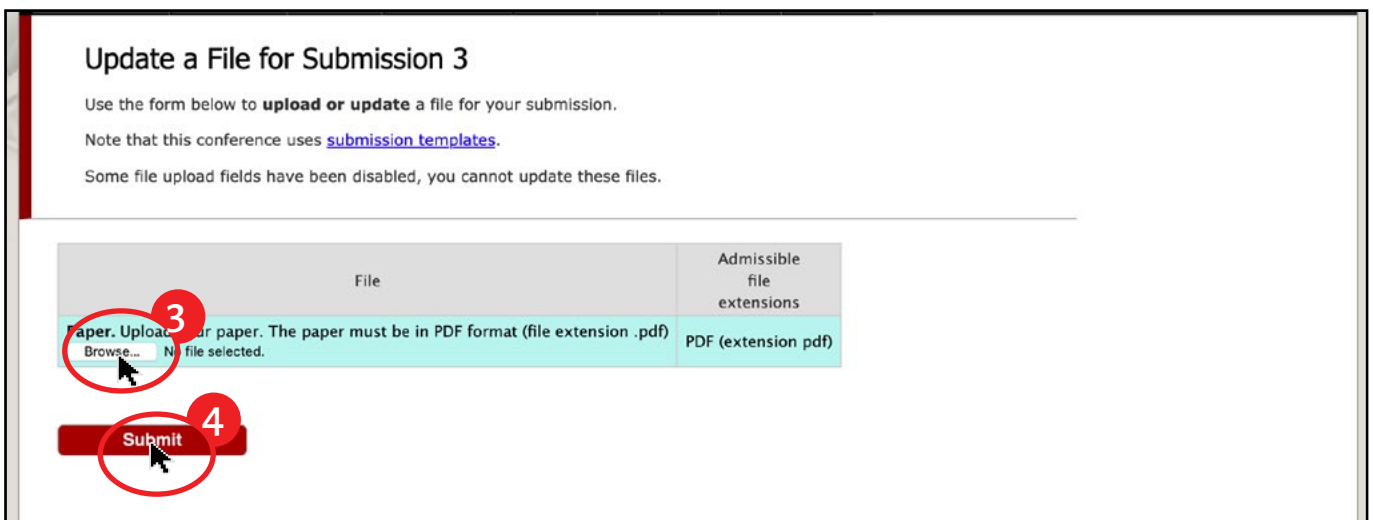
Update a File for Submission 3

Use the form below to **upload or update** a file for your submission.

Note that this conference uses submission templates.

Some file upload fields have been disabled, you cannot update these files.

| File | Admissible file extensions |
|---|---|
| **Paper.** Upload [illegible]r paper. The paper must be in PDF format (file extension .pdf) Browse... N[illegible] file selected. | PDF (extension pdf) |

3

Submit

4